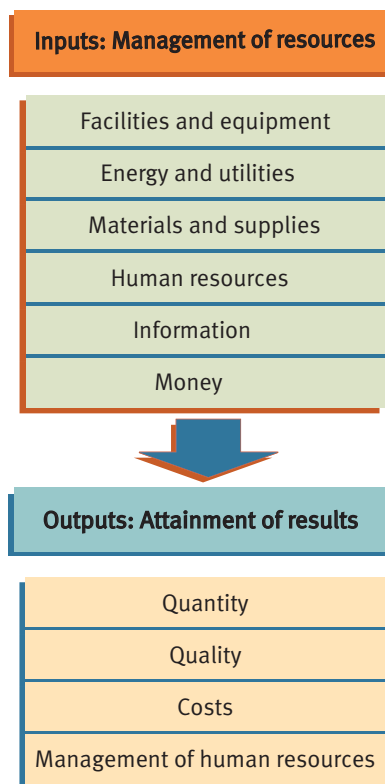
Inputs: Management of resources

Facilities and equipment

Energy and utilities

Materials and supplies

Human resources

Information

Money

Outputs: Attainment of results

Quantity

Quality

Costs

Management of human resources